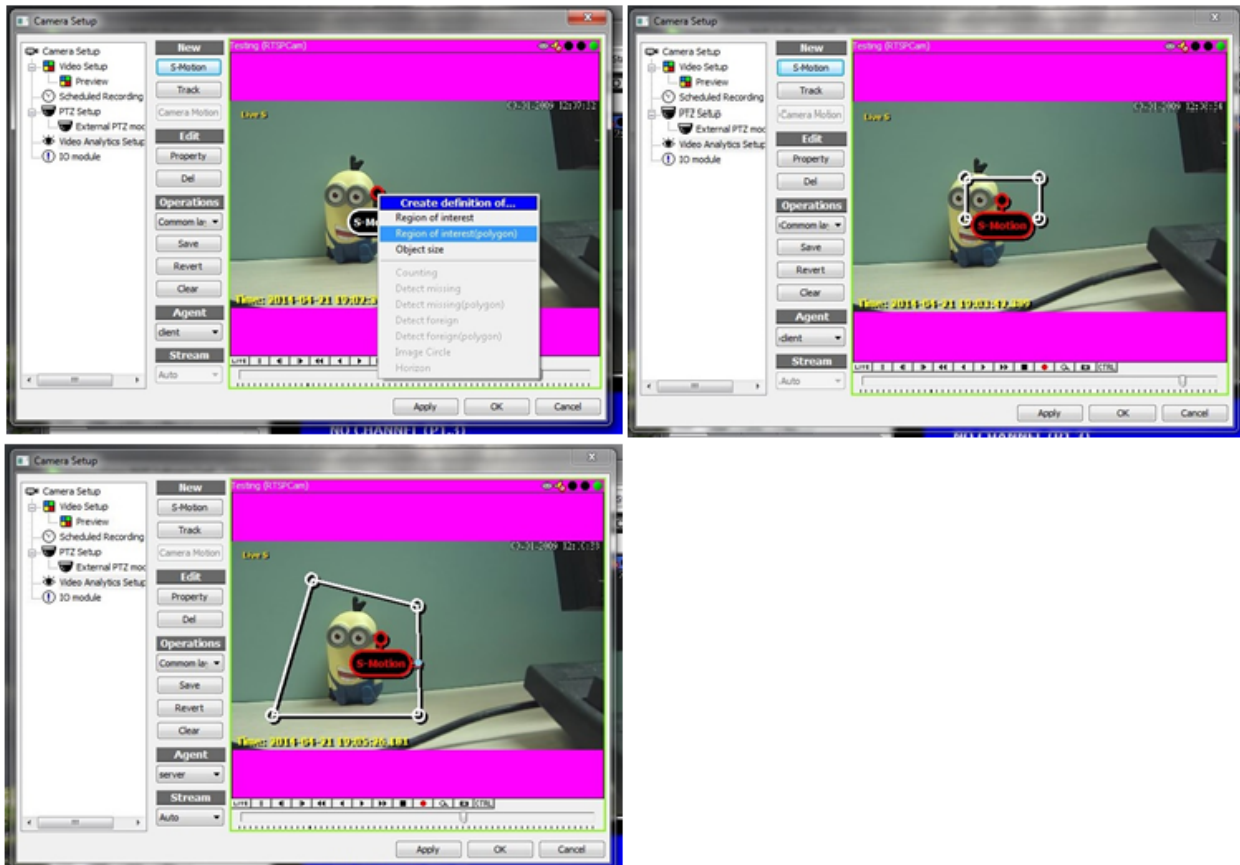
Camera Setup

Camera Setup
Video Setup
Preview
Scheduled Recording
PTZ Setup
External PTZ mo
Video Analytics Setup
IO module

New
S-Motion
Track
Camera Motion
Edit
Property
Del
Operations
Common la
Save
Revert
Clear
Agent
client
Stream
Auto

Testing (RTSPCam)
Live 5
Time: 2014-04-21 19:02:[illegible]
S-Mo

Create definition of...
Region of interest
Region of interest(polygon)
Object size
Counting
Detect missing
Detect missing(polygon)
Detect foreign
Detect foreign(polygon)
Image Circle
Horizon

LIVE

Apply
OK
Cancel

Camera Setup

Camera Setup
Video Setup
Preview
Scheduled Recording
PTZ Setup
External PTZ mo
Video Analytics Setup
IO module

New
S-Motion
Track
Camera Motion
Edit
Property
Del
Operations
Common la
Save
Revert
Clear
Agent
client
Stream
Auto

Testing (RTSPCam)
Live 5
S-Motion
Time: 2014-04-21 19:03:42.139

LIVE
CTRL

Apply
OK
Cancel

Camera Setup

Camera Setup
Video Setup
Preview
Scheduled Recording
PTZ Setup
External PTZ mo
Video Analytics Setup
IO module

New
S-Motion
Track
Camera Motion
Edit
Property
Del
Operations
Common la
Save
Revert
Clear
Agent
server
Stream
Auto

Testing (RTSPCam)
Live 5
S-Motion
Time: 2014-04-21 19:05:26.131

LIVE
CTRL

Apply
OK
Cancel